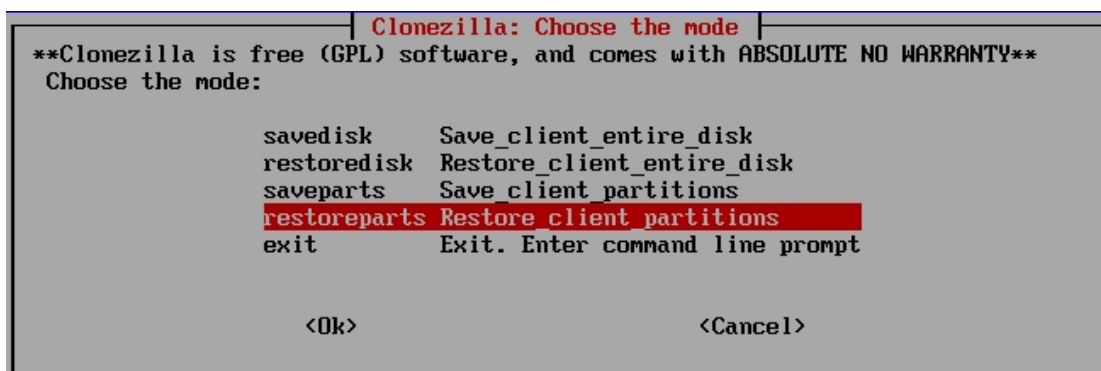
Clonezilla: Choose the mode

**Clonezilla is free (GPL) software, and comes with ABSOLUTE NO WARRANTY**
Choose the mode:

| | |
|---|---|
| savedisk | Save_client_entire_disk |
| restoredisk | Restore_client_entire_disk |
| saveparts | Save_client_partitions |
| restoreparts | Restore_client_partitions |
| exit | Exit. Enter command line prompt |

<Ok> <Cancel>